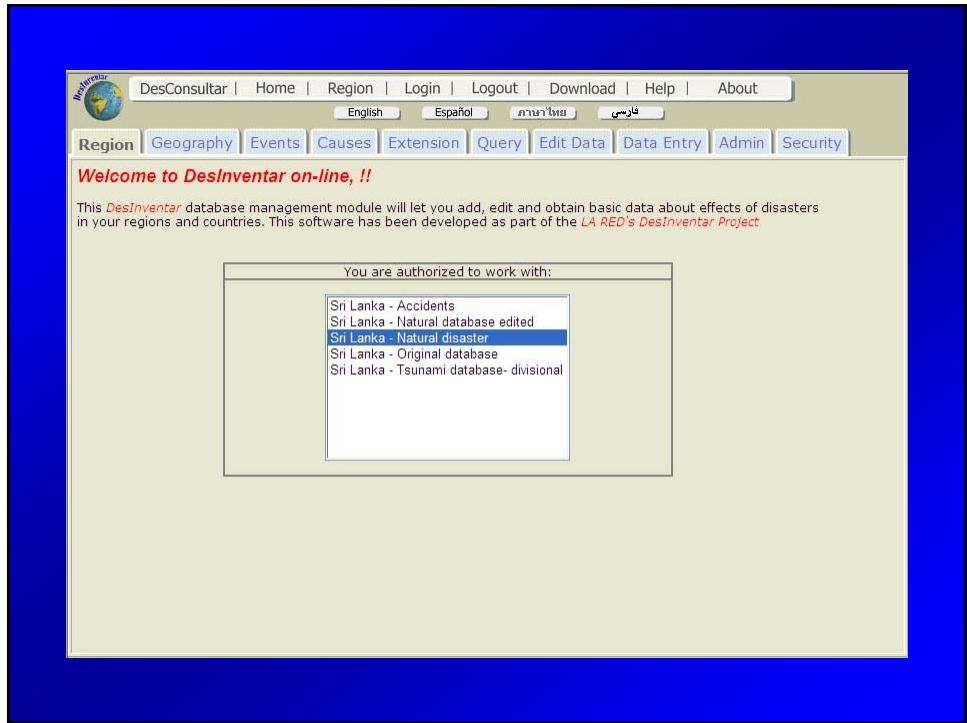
DesInventar

DesConsultar | Home | Region | Login | Logout | Download | Help | About

English Español ภาษาไทย فارسی

Region Geography Events Causes Extension Query Edit Data Data Entry Admin Security

Welcome to DesInventar on-line, !!

This DesInventar database management module will let you add, edit and obtain basic data about effects of disasters in your regions and countries. This software has been developed as part of the LA RED's DesInventar Project

You are authorized to work with:

Sri Lanka - Accidents
Sri Lanka - Natural database edited
Sri Lanka - Natural disaster
Sri Lanka - Original database
Sri Lanka - Tsunami database- divisional